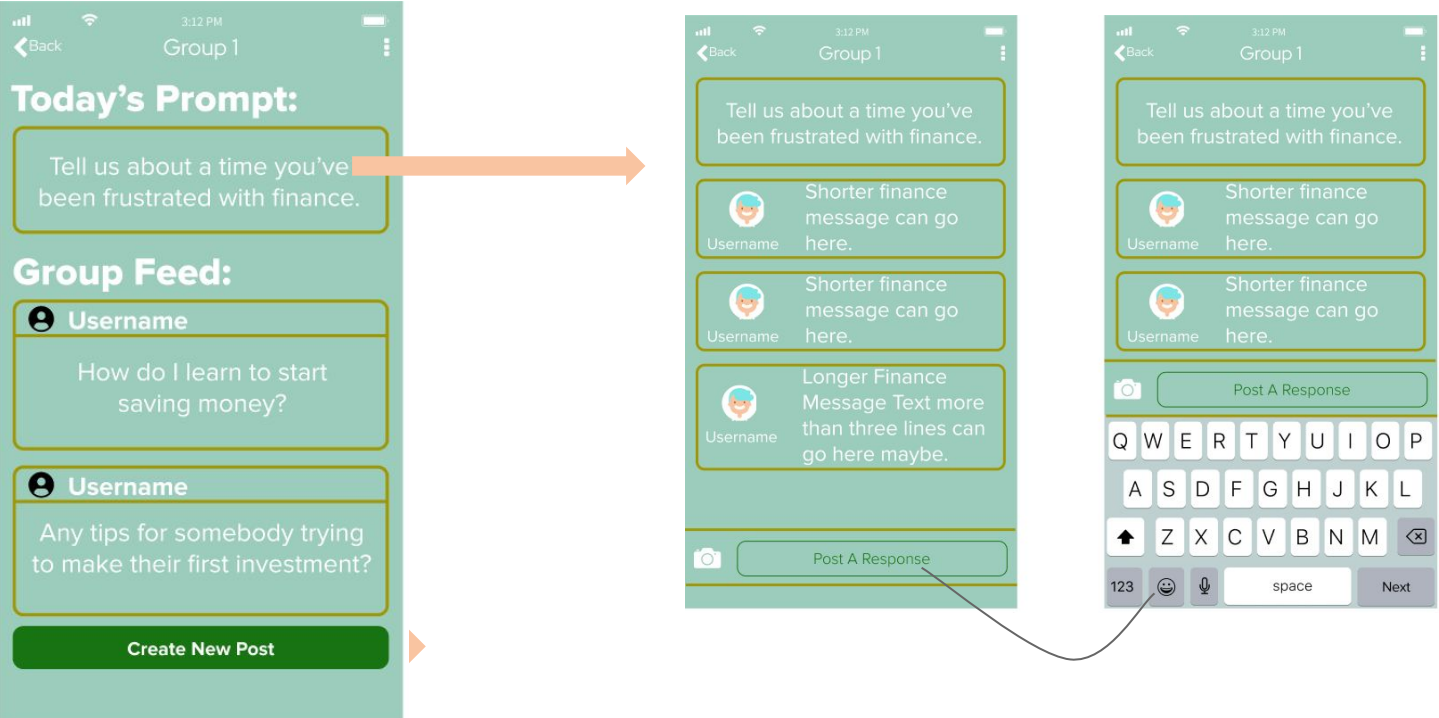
3:12 PM
Back
Group 1

Today's Prompt:

Tell us about a time you've been frustrated with finance.

Group Feed:

Username

How do I learn to start saving money?

Username

Any tips for somebody trying to make their first investment?

Create New Post

3:12 PM
Back
Group 1

Tell us about a time you've been frustrated with finance.

Username
Shorter finance message can go here.

Username
Shorter finance message can go here.

Username
Longer Finance Message Text more than three lines can go here maybe.

Post A Response

3:12 PM
Back
Group 1

Tell us about a time you've been frustrated with finance.

Username
Shorter finance message can go here.

Username
Shorter finance message can go here.

Post A Response

Q W E R T Y U I O P
A S D F G H J K L
Z X C V B N M
123 space Next